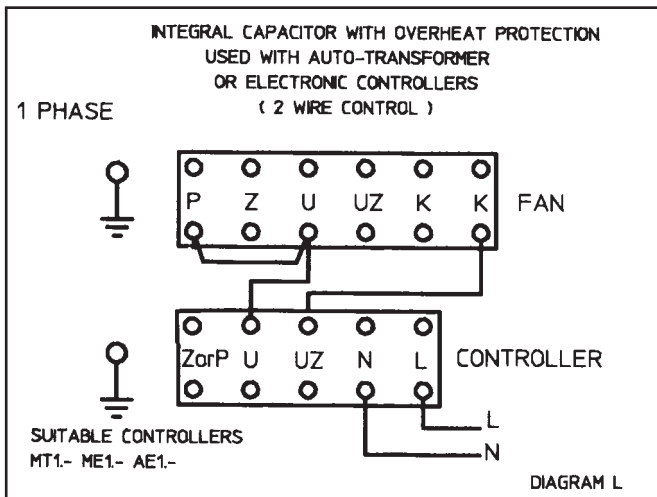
INTEGRAL CAPACITOR WITH OVERHEAT PROTECTION
USED WITH AUTO-TRANSFORMER
OR ELECTRONIC CONTROLLERS
( 2 WIRE CONTROL )

1 PHASE

| P | Z | U | UZ | K | K |
|---|---|---|---|---|---|

FAN

| ZorP | U | UZ | N | L |
|---|---|---|---|---|

CONTROLLER

L

N

SUITABLE CONTROLLERS
MT1.- ME1.- AE1.-

DIAGRAM L